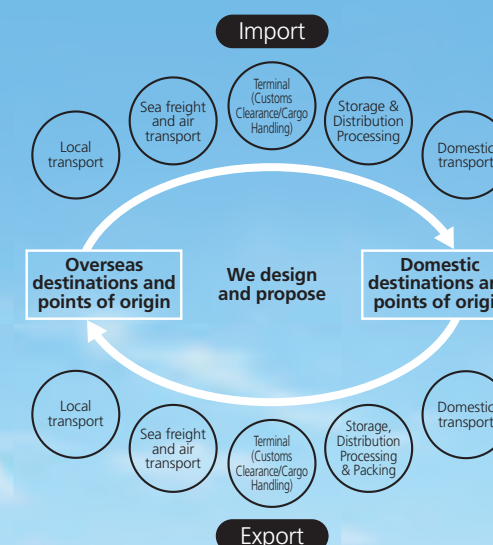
Import

Local transport

Sea freight and air transport

Terminal (Customs Clearance/Cargo Handling)

Storage & Distribution Processing

Domestic transport

Overseas destinations and points of origin

We design and propose

Domestic destinations an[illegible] points of origi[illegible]

Local transport

Sea freight and air transport

Terminal (Customs Clearance/Cargo Handling)

Storage, Distribution Processing & Packing

Domestic transport

Export